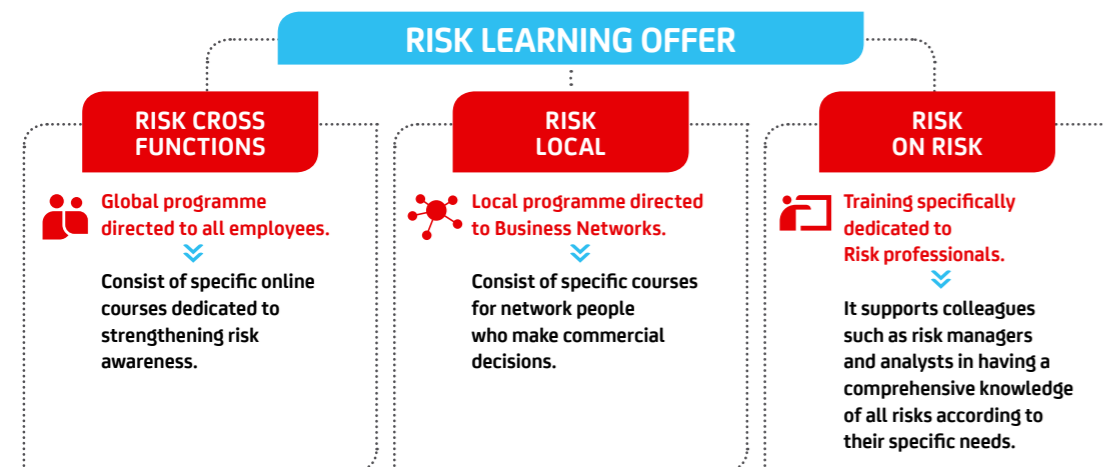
RISK LEARNING OFFER

RISK CROSS FUNCTIONS

Global programme directed to all employees.

Consist of specific online courses dedicated to strengthening risk awareness.

RISK LOCAL

Local programme directed to Business Networks.

Consist of specific courses for network people who make commercial decisions.

RISK ON RISK

Training specifically dedicated to Risk professionals.

It supports colleagues such as risk managers and analysts in having a comprehensive knowledge of all risks according to their specific needs.